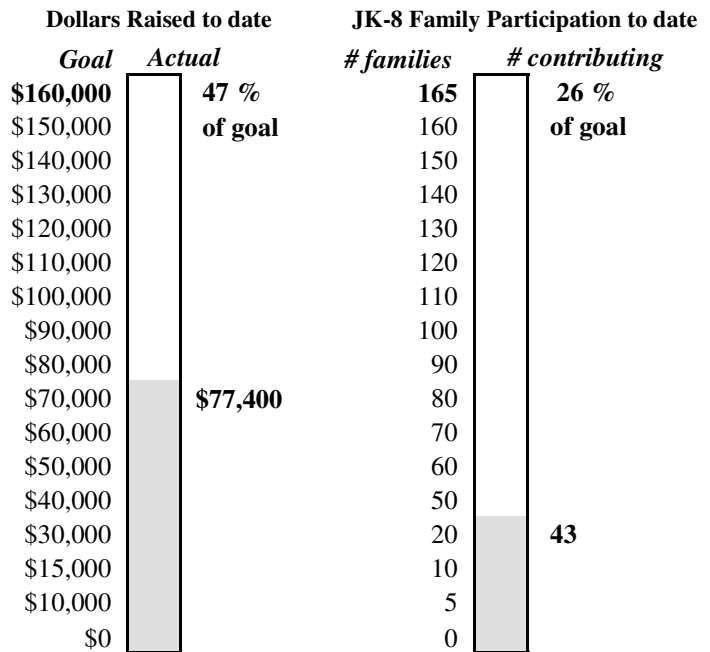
**Dollars Raised to date**

| *Goal* | *Actual* | |
|---|---|---|
| **\$160,000** | | **47 %** |
| \$150,000 | | **of goal** |
| \$140,000 | | |
| \$130,000 | | |
| \$120,000 | | |
| \$110,000 | | |
| \$100,000 | | |
| \$90,000 | | |
| \$80,000 | | |
| \$70,000 | | **\$77,400** |
| \$60,000 | | |
| \$50,000 | | |
| \$40,000 | | |
| \$30,000 | | |
| \$15,000 | | |
| \$10,000 | | |
| \$0 | | |

**JK-8 Family Participation to date**

| *# families* | *# contributing* | |
|---|---|---|
| **165** | | **26 %** |
| 160 | | **of goal** |
| 150 | | |
| 140 | | |
| 130 | | |
| 120 | | |
| 110 | | |
| 100 | | |
| 90 | | |
| 80 | | |
| 70 | | |
| 60 | | |
| 50 | | |
| 20 | | **43** |
| 10 | | |
| 5 | | |
| 0 | | |